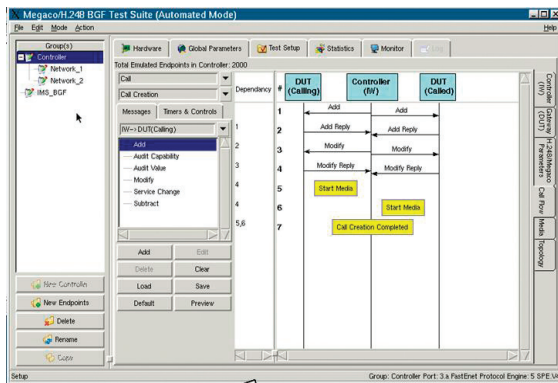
Megaco/H.248 BGF Test Suite (Automated Mode)

File Edit Mode Action Help

Group(s)
Controller
Network_1
Network_2
IMS_BGF

Hardware | Global Parameters | Test Setup | Statistics | Monitor | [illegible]

Total Emulated Endpoints in Controller: 2000

Call
Call Creation

Messages | Timers & Controls

(f/W-->) DUT(Calling)

Add
Audit Capability
Audit Value
Modify
Service Change
Subtract

Add | Edit
Delete | Clear
Load | Save
Default | Preview

Dependancy | #

| Dependancy | # |
|---|---|
| | 1 |
| 1 | 2 |
| 2 | 3 |
| 3 | 4 |
| 4 | 5 |
| 4 | 6 |
| 5,6 | 7 |

DUT (Calling)
Controller (f/W)
DUT (Called)

Add
Add
Add Reply
Add Reply
Modify
Modify
Modify Reply
Modify Reply
Start Media
Start Media
Call Creation Completed

Controller (f/W)
Gateway (DUT)
H.248/Megaco Parameters
Call Flow
Media
Topology

New Controller
New Endpoints
Delete
Rename
Copy

Setup
Group: Controller Port: 3.x FastEnet Protocol Engine: 5 SPE V4